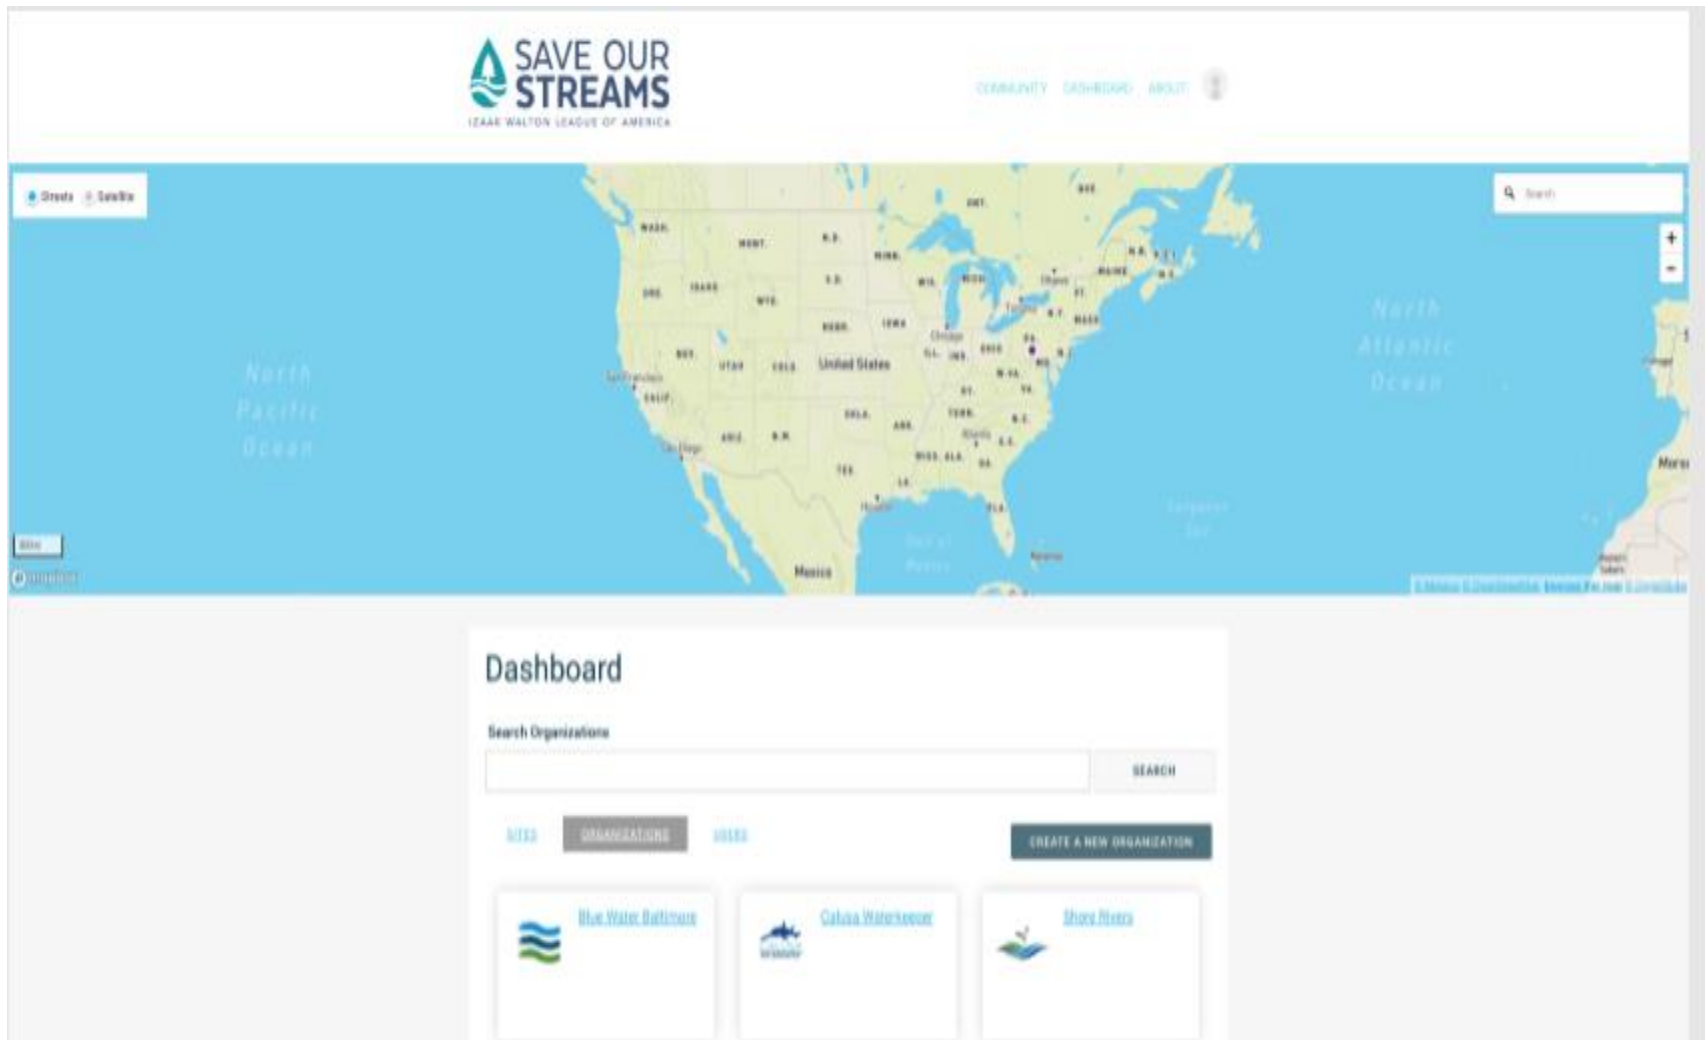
SAVE OUR STREAMS
IZAAK WALTON LEAGUE OF AMERICA

COMMUNITY DASHBOARD ABOUT

Streets Satellite

Search

+
-

WASH. MONT. N.D. MINN. ONT. QUE. ORE. IDAHO WYO. S.D. WIS. MICH. MAINE N.B. N.S. NEBR. IOWA N.Y. VT. MASS. NEV. UTAH COLO. United States ILL. IND. OHIO PA. N.J. CALIF. San Francisco W.VA. VA. MD. KY. OKLA. ARK. TENN. N.C. ARIZ. N.M. S.C. San Diego MISS. ALA. GA. TEX. LA. FLA. Houston Chicago Toronto Ottawa Mexico

North Pacific Ocean

North Atlantic Ocean

Gulf of Mexico

Sargasso Sea

Dashboard

Search Organizations

SEARCH

SITES ORGANIZATIONS USERS

CREATE A NEW ORGANIZATION

Blue Water Baltimore

Calusa Waterkeeper

Shore Rivers